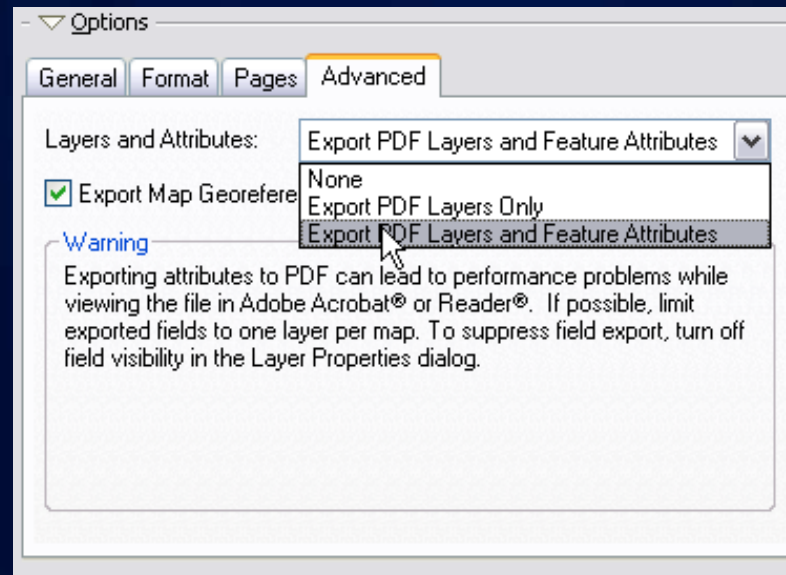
Options

General | Format | Pages | Advanced

Layers and Attributes: Export PDF Layers and Feature Attributes

None
Export PDF Layers Only
Export PDF Layers and Feature Attributes

Export Map Georefere

Warning

Exporting attributes to PDF can lead to performance problems while viewing the file in Adobe Acrobat® or Reader®. If possible, limit exported fields to one layer per map. To suppress field export, turn off field visibility in the Layer Properties dialog.